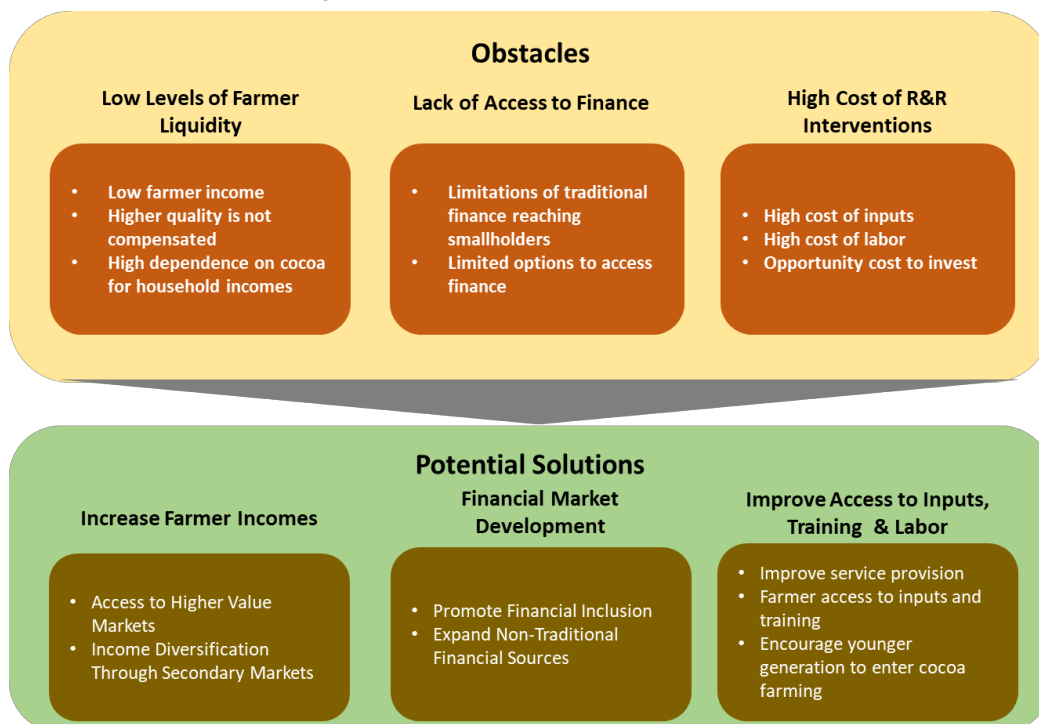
Obstacles

Low Levels of Farmer Liquidity

- Low farmer income
- Higher quality is not compensated
- High dependence on cocoa for household incomes

Lack of Access to Finance

- Limitations of traditional finance reaching smallholders
- Limited options to access finance

High Cost of R&R Interventions

- High cost of inputs
- High cost of labor
- Opportunity cost to invest

Potential Solutions

Increase Farmer Incomes

- Access to Higher Value Markets
- Income Diversification Through Secondary Markets

Financial Market Development

- Promote Financial Inclusion
- Expand Non-Traditional Financial Sources

Improve Access to Inputs, Training & Labor

- Improve service provision
- Farmer access to inputs and training
- Encourage younger generation to enter cocoa farming